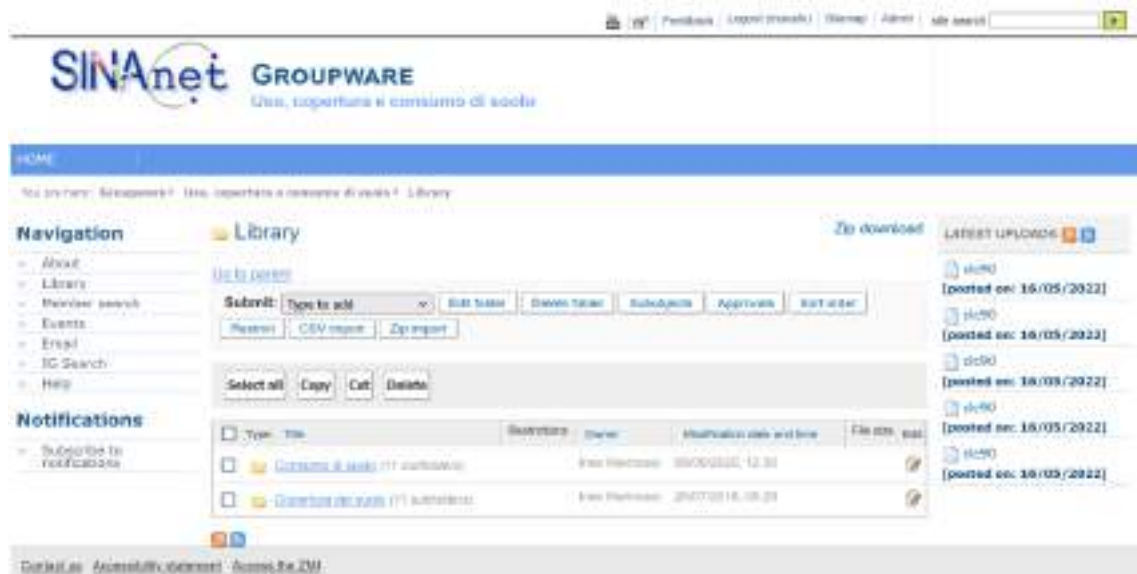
Feedback | Logout (manuals) | Sitemap | Admin | site search

SINAnet GROUPWARE
Uso, copertura e consumo di suolo

HOME

You are here: SINAnet > Uso, copertura e consumo di suolo > Library

Navigation
- About
- Library
- Member search
- Events
- Email
- IG Search
- Help

Notifications
- Subscribe to notifications

Library

Zip download

Up to parent

Submit: Type to add | Edit folder | Delete folder | Subobjects | Approvals | Sort order | Restrict | CSV import | Zip import

Select all | Copy | Cut | Delete

| Type | Title | Restrictions | Owner | Modification date and time | File size | Edit |
|---|---|---|---|---|---|---|
| | Consumo di suolo (11 subfolders) | | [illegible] | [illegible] | | |
| | Copertura del suolo (1 subfolders) | | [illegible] | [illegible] | | |

LATEST UPLOADS
slc90 [posted on: 16/05/2022]
slc90 [posted on: 16/05/2022]
slc90 [posted on: 16/05/2022]
slc90 [posted on: 16/05/2022]
slc90 [posted on: 16/05/2022]

Contact us | Accessibility statement | Access the ZMI